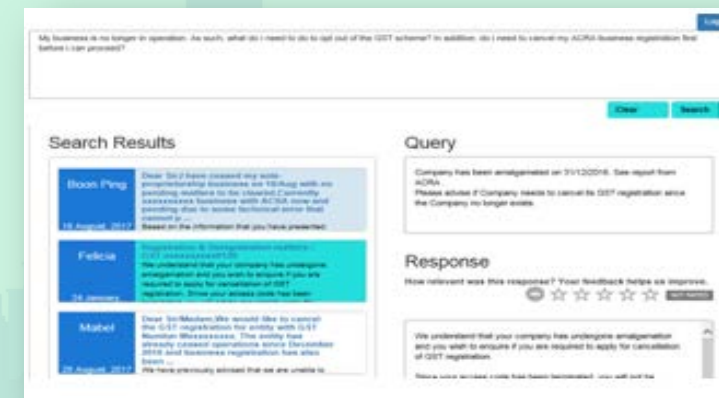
Log

My business is no longer in operation. As such, what do I need to do to opt out of the GST scheme? In addition, do I need to cancel my ACRA business registration first before I can proceed?

Clear Search

Search Results

Boon Ping
Dear Sir,I have ceased my sole-proprietorship business on 16/Aug with no pending matters to be cleared.Currently xxxxxxxx business with ACRA now and pending due to some technical error that cannot p ...
16 August, 2017 Based on the information that you have presented

Felicia
Registration & Deregistration matters - GST xxxxxxxxxx
We understand that your company has undergone amalgamation and you wish to enquire if you are required to apply for cancellation of GST registration. Since your access code has been ...
24 January

Mabel
Dear Sir/Madam,We would like to cancel the GST registration for entity with GST Number Mxxxxxxxx. The entity has already ceased operations since December 2016 and business registration has also been ...
29 August, 2017 We have previously advised that we are unable to

Query

Company has been amalgamated on 31/12/2016. See report from ACRA.
Please advise if Company needs to cancel its GST registration since the Company no longer exists.

Response

How relevant was this response? Your feedback helps us improve.

NOT RATED

We understand that your company has undergone amalgamation and you wish to enquire if you are required to apply for cancellation of GST registration.

Since your access code has been terminated, you will not be